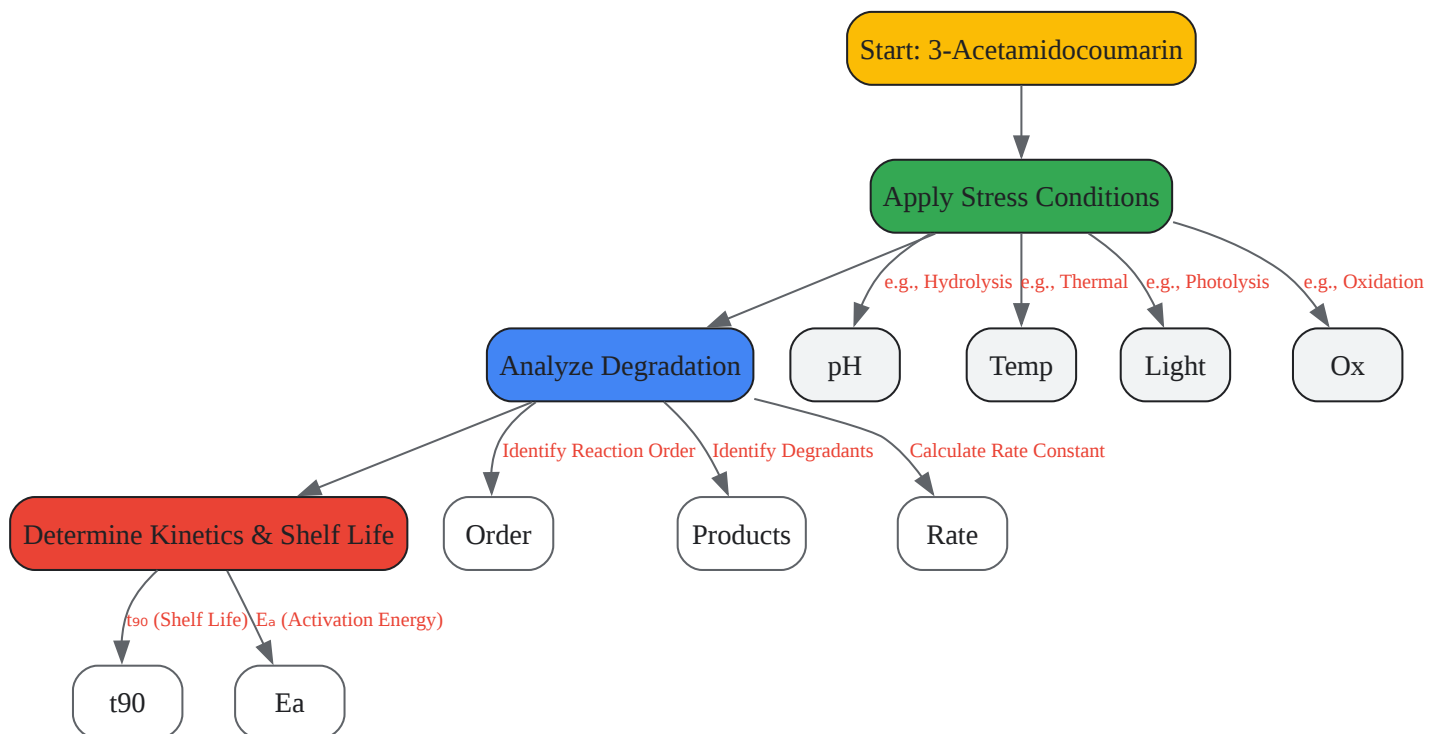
Start: 3-Acetamidocoumarin

Apply Stress Conditions

e.g., Hydrolysis
e.g., Thermal
e.g., Photolysis
e.g., Oxidation

Analyze Degradation

pH

Temp

Light

Ox

Identify Reaction Order
Identify Degradants
Calculate Rate Constant

Determine Kinetics & Shelf Life

Order

Products

Rate

$t_{90}$ (Shelf Life)
$E_a$ (Activation Energy)

t90

Ea